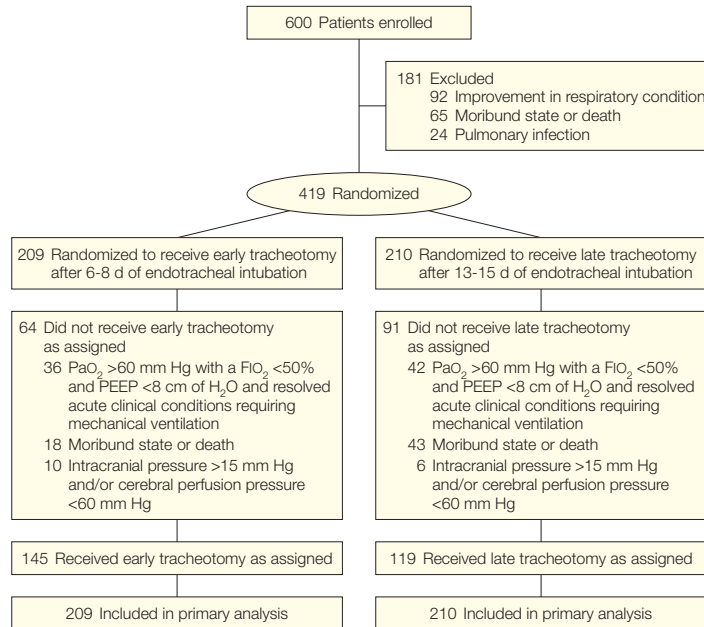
600 Patients enrolled

181 Excluded
92 Improvement in respiratory condition
65 Moribund state or death
24 Pulmonary infection

419 Randomized

209 Randomized to receive early tracheotomy after 6-8 d of endotracheal intubation

64 Did not receive early tracheotomy as assigned
36 $PaO_2$ >60 mm Hg with a $FIO_2$ <50% and PEEP <8 cm of $H_2O$ and resolved acute clinical conditions requiring mechanical ventilation
18 Moribund state or death
10 Intracranial pressure >15 mm Hg and/or cerebral perfusion pressure <60 mm Hg

145 Received early tracheotomy as assigned

209 Included in primary analysis

210 Randomized to receive late tracheotomy after 13-15 d of endotracheal intubation

91 Did not receive late tracheotomy as assigned
42 $PaO_2$ >60 mm Hg with a $FIO_2$ <50% and PEEP <8 cm of $H_2O$ and resolved acute clinical conditions requiring mechanical ventilation
43 Moribund state or death
6 Intracranial pressure >15 mm Hg and/or cerebral perfusion pressure <60 mm Hg

119 Received late tracheotomy as assigned

210 Included in primary analysis